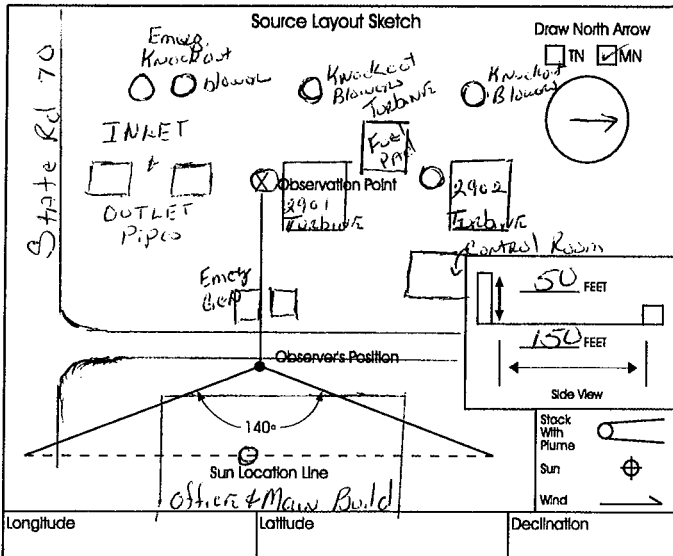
Source Layout Sketch

Draw North Arrow
TN ☑MN

State Rd 70

Emerg Knockout
blower

Knockout Blowers Turbine

Knockout Blowers

INLET
+
OUTLET
Pipes

Fuel Pad

Observation Point
2901 Turbine

2902 Turbine

Control Room

Emerg Gen

50 FEET

150 FEET

Side View

Observer's Position

140°

Sun Location Line

Office & Main Build

Stack With Plume

Sun

Wind

Longitude

Latitude

Declination